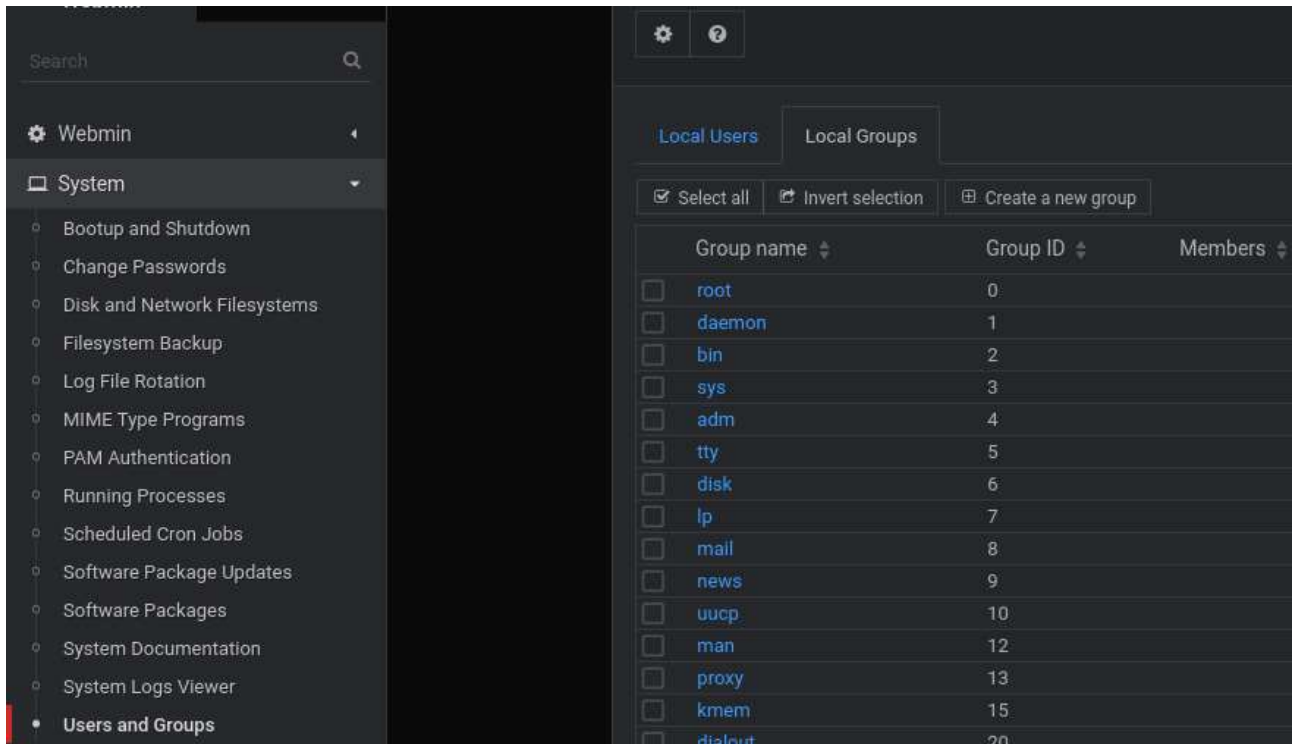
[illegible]

Search

Webmin

System

Bootup and Shutdown
Change Passwords
Disk and Network Filesystems
Filesystem Backup
Log File Rotation
MIME Type Programs
PAM Authentication
Running Processes
Scheduled Cron Jobs
Software Package Updates
Software Packages
System Documentation
System Logs Viewer
Users and Groups

Local Users | Local Groups

Select all | Invert selection | Create a new group

| | Group name | Group ID | Members |
|---|---|---|---|
| | root | 0 | |
| | daemon | 1 | |
| | bin | 2 | |
| | sys | 3 | |
| | adm | 4 | |
| | tty | 5 | |
| | disk | 6 | |
| | lp | 7 | |
| | mail | 8 | |
| | news | 9 | |
| | uucp | 10 | |
| | man | 12 | |
| | proxy | 13 | |
| | kmem | 15 | |
| | dialout | 20 | |